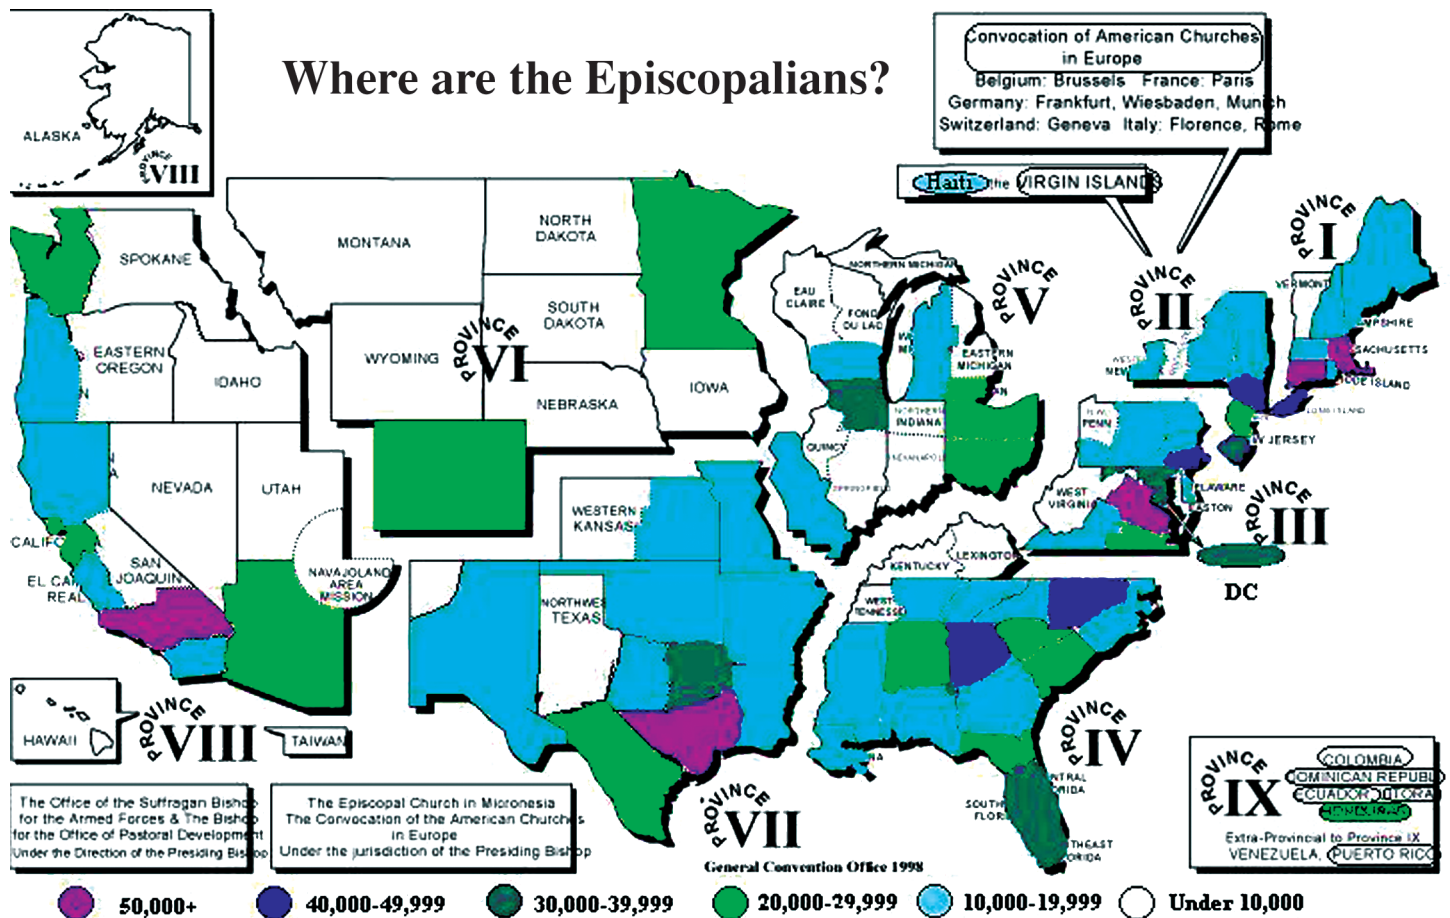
Where are the Episcopalians?

ALASKA
PROVINCE VIII

Convocation of American Churches in Europe
Belgium: Brussels France: Paris
Germany: Frankfurt, Wiesbaden, Munich
Switzerland: Geneva Italy: Florence, Rome

Haiti the VIRGIN ISLANDS

PROVINCE I
PROVINCE II
PROVINCE V
PROVINCE VI

SPOKANE
MONTANA
NORTH DAKOTA
SOUTH DAKOTA
EASTERN OREGON
IDAHO
WYOMING
NEBRASKA
IOWA
NORTHERN MICHIGAN
EAU CLAIRE
FOND DU LAC
EASTERN MICHIGAN
VERMONT
NEW HAMPSHIRE
MASSACHUSETTS
RHODE ISLAND
LONG ISLAND
NEW JERSEY
NORTHERN INDIANA
QUINCY
NEVADA
UTAH
CALIFORNIA
SAN JOAQUIN
EL CAMINO REAL
NAVAJOLAND AREA MISSION
WESTERN KANSAS
NORTHWEST TEXAS
WEST VIRGINIA
DELAWARE
EASTON
PROVINCE III
DC
KENTUCKY
LEXINGTON
WEST TENNESSEE

HAWAII
PROVINCE VIII
TAIWAN
PROVINCE IV
SOUTHEAST FLORIDA
CENTRAL FLORIDA
SOUTHWEST FLORIDA
PROVINCE VII

PROVINCE IX
COLOMBIA
DOMINICAN REPUBLIC
ECUADOR LITORAL
HONDURAS
Extra-Provincial to Province IX
VENEZUELA, PUERTO RICO

The Office of the Suffragan Bishop for the Armed Forces & The Bishop for the Office of Pastoral Development Under the Direction of the Presiding Bishop

The Episcopal Church in Micronesia
The Convocation of the American Churches in Europe
Under the jurisdiction of the Presiding Bishop

General Convention Office 1998

50,000+
40,000-49,999
30,000-39,999
20,000-29,999
10,000-19,999
Under 10,000